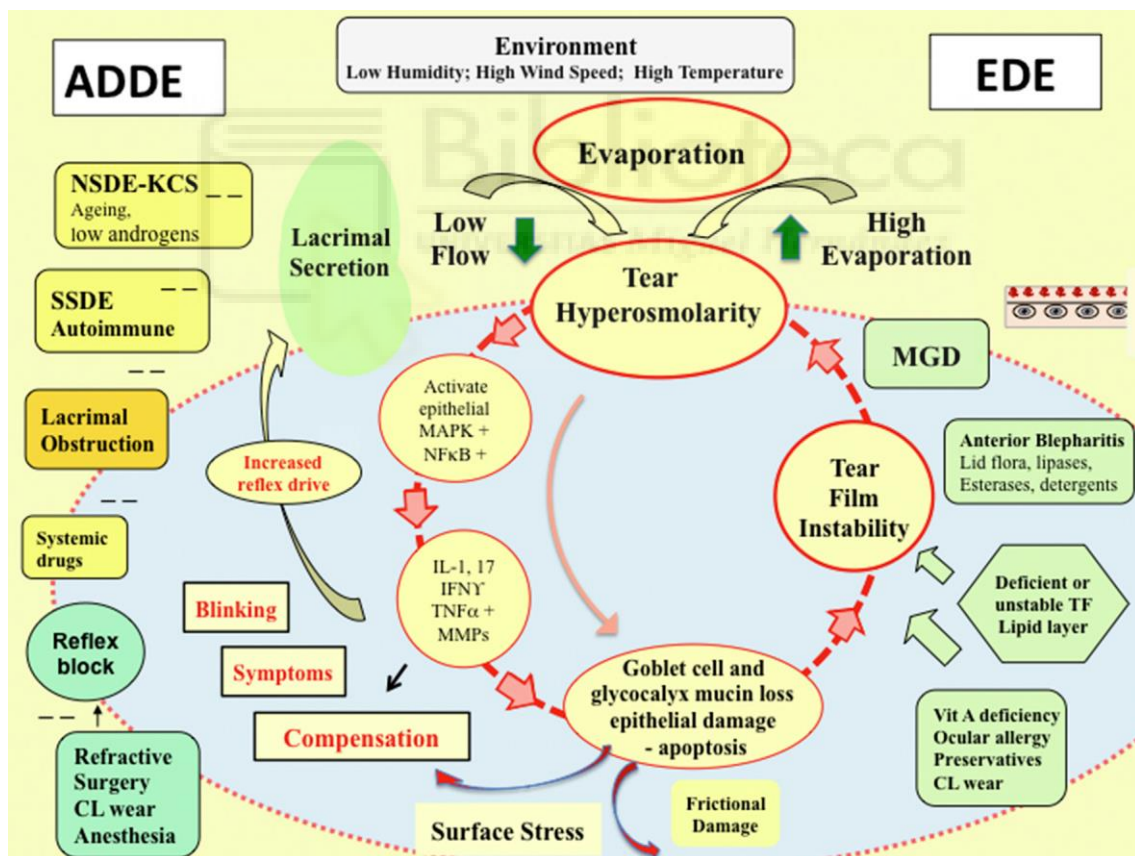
ADDE

Environment
Low Humidity; High Wind Speed; High Temperature

EDE

Evaporation

NSDE-KCS
Ageing,
low androgens

Lacrimal Secretion

Low Flow

High Evaporation

Tear Hyperosmolarity

SSDE
Autoimmune

MGD

Lacrimal Obstruction

Activate epithelial MAPK + NFκB +

Increased reflex drive

Anterior Blepharitis
Lid flora, lipases, Esterases, detergents

Tear Film Instability

Systemic drugs

IL-1, 17
IFNϒ
TNFα +
MMPs

Deficient or unstable TF Lipid layer

Blinking

Reflex block

Symptoms

Goblet cell and glycocalyx mucin loss epithelial damage - apoptosis

Compensation

Vit A deficiency
Ocular allergy
Preservatives
CL wear

Refractive Surgery
CL wear
Anesthesia

Frictional Damage

Surface Stress